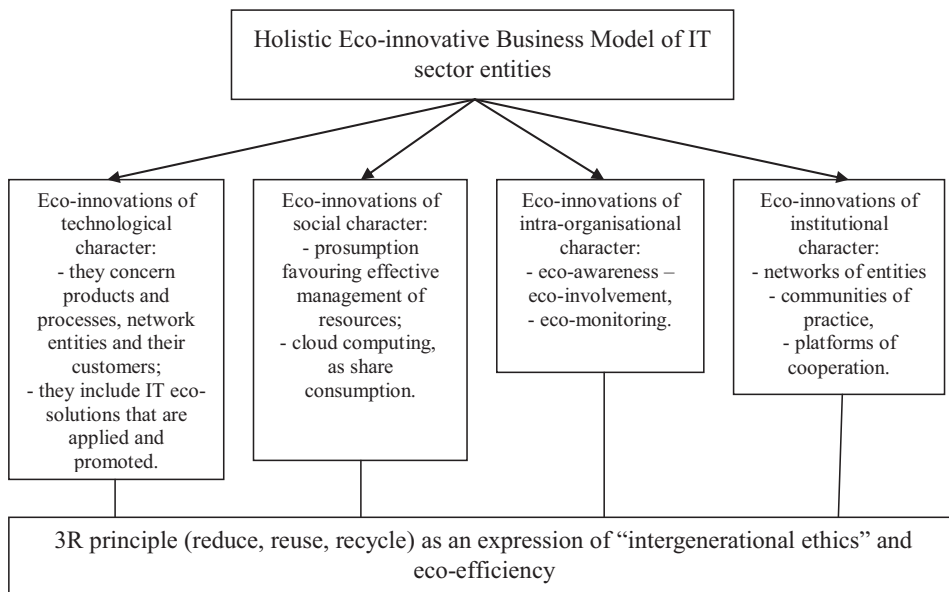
Holistic Eco-innovative Business Model of IT sector entities

Eco-innovations of technological character:
- they concern products and processes, network entities and their customers;
- they include IT eco-solutions that are applied and promoted.

Eco-innovations of social character:
- prosumption favouring effective management of resources;
- cloud computing, as share consumption.

Eco-innovations of intra-organisational character:
- eco-awareness – eco-involvement,
- eco-monitoring.

Eco-innovations of institutional character:
- networks of entities
- communities of practice,
- platforms of cooperation.

3R principle (reduce, reuse, recycle) as an expression of "intergenerational ethics" and eco-efficiency